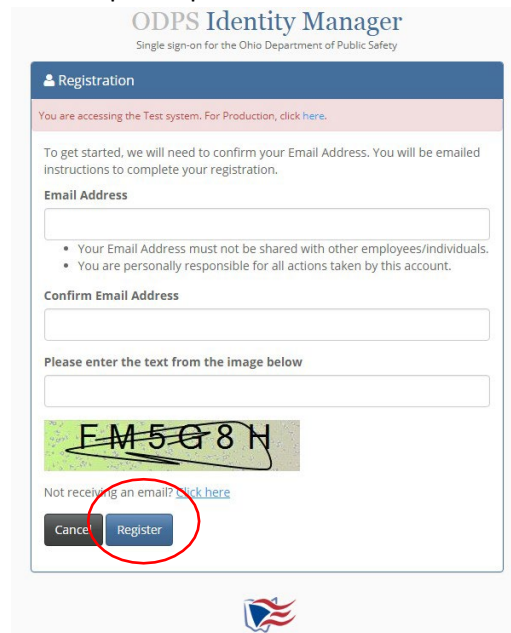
ODPS Identity Manager
Single sign-on for the Ohio Department of Public Safety

Registration

You are accessing the Test system. For Production, click here.

To get started, we will need to confirm your Email Address. You will be emailed instructions to complete your registration.

Email Address

- Your Email Address must not be shared with other employees/individuals.
- You are personally responsible for all actions taken by this account.

Confirm Email Address

Please enter the text from the image below

FM5G8H

Not receiving an email? Click here

Cancel Register